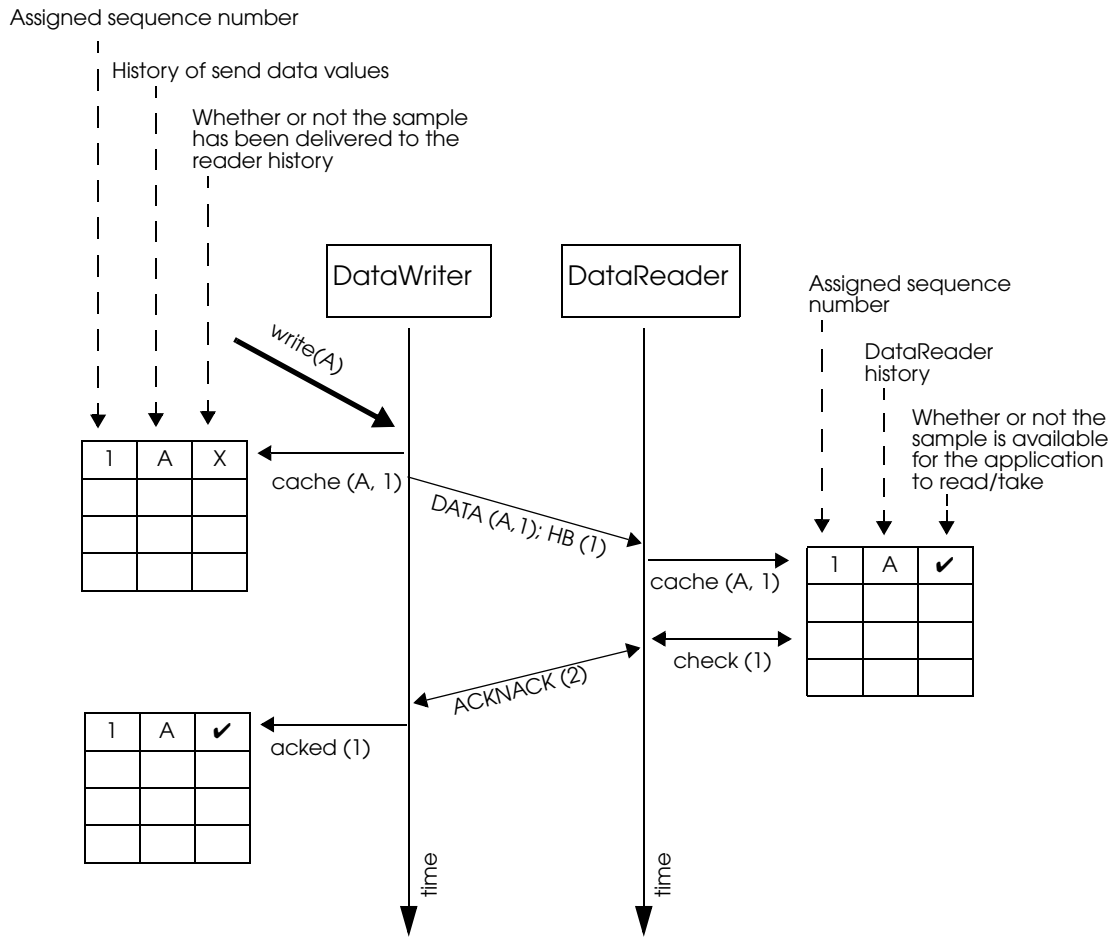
Assigned sequence number

History of send data values

Whether or not the sample has been delivered to the reader history

DataWriter

DataReader

Assigned sequence number

DataReader history

Whether or not the sample is available for the application to read/take

write(A)

| 1 | A | X |
|---|---|---|
| | | |
| | | |
| | | |

cache (A, 1)

DATA (A, 1); HB (1)

cache (A, 1)

| 1 | A | ✔ |
|---|---|---|
| | | |
| | | |
| | | |

check (1)

ACKNACK (2)

| 1 | A | ✔ |
|---|---|---|
| | | |
| | | |
| | | |

acked (1)

time

time